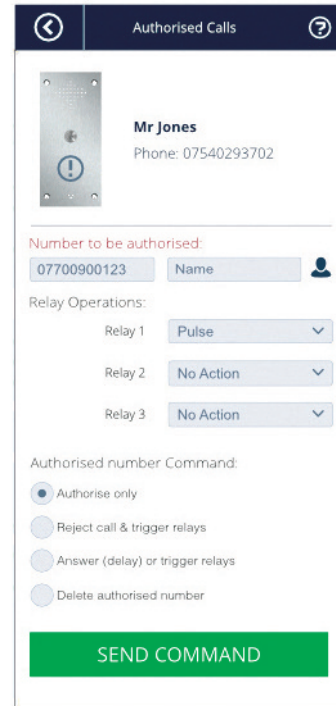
Authorised Calls

Mr Jones
Phone: 07540293702

Number to be authorised:
07700900123
Name

Relay Operations:
Relay 1 Pulse
Relay 2 No Action
Relay 3 No Action

Authorised number Command:
Authorise only
Reject call & trigger relays
Answer (delay) or trigger relays
Delete authorised number

SEND COMMAND